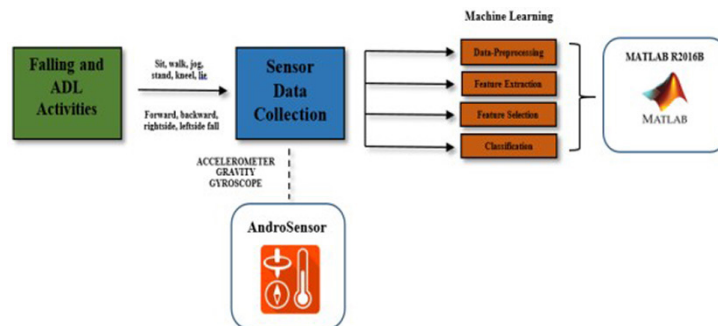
Falling and ADL Activities

Sit, walk, jog, stand, kneel, lie

Forward, backward, rightside, leftside fall

Sensor Data Collection

ACCELEROMETER
GRAVITY
GYROSCOPE

AndroSensor

Machine Learning

Data-Preprocessing

Feature Extraction

Feature Selection

Classification

MATLAB R2016B

MATLAB